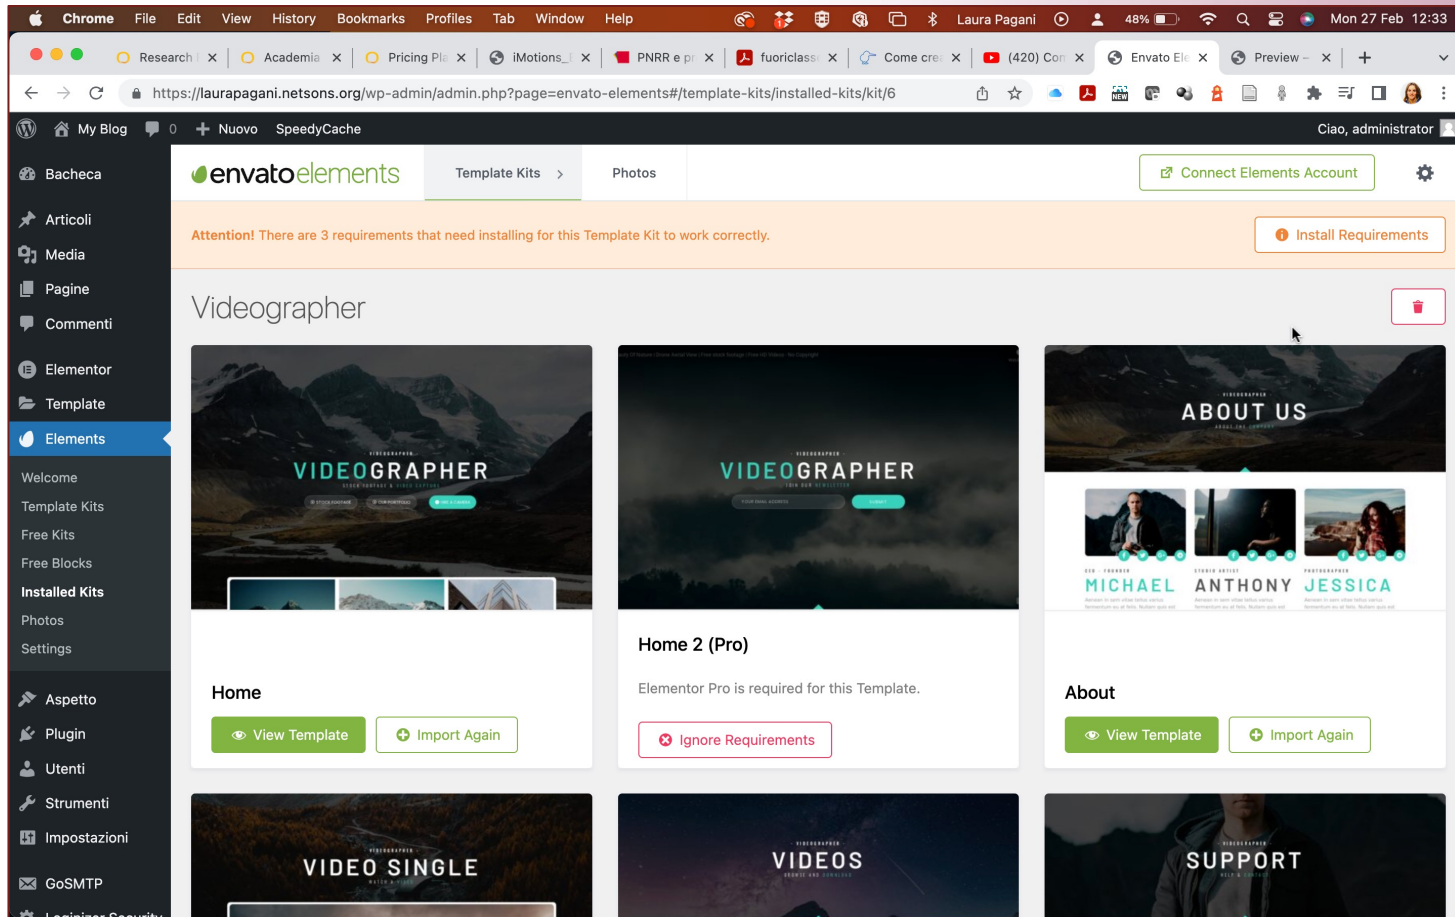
Chrome File Edit View History Bookmarks Profiles Tab Window Help

Laura Pagani 48% Mon 27 Feb 12:33

Research | Academia | Pricing Pl | iMotions_ | PNRR e pr | fuoriclass | Come cre | (420) Con | Envato Ele | Preview –

https://laurapagani.netsons.org/wp-admin/admin.php?page=envato-elements#/template-kits/installed-kits/kit/6

My Blog 0 Nuovo SpeedyCache Ciao, administrator

Bacheca
Articoli
Media
Pagine
Commenti
Elementor
Template
Elements
Welcome
Template Kits
Free Kits
Free Blocks
Installed Kits
Photos
Settings
Aspetto
Plugin
Utenti
Strumenti
Impostazioni
GoSMTP

envatoelements Template Kits Photos Connect Elements Account

Attention! There are 3 requirements that need installing for this Template Kit to work correctly. Install Requirements

Videographer

VIDEOGRAPHER

VIDEOGRAPHER

ABOUT US

MICHAEL ANTHONY JESSICA

Home
View Template Import Again

Home 2 (Pro)
Elementor Pro is required for this Template.
Ignore Requirements

About
View Template Import Again

VIDEO SINGLE

VIDEOS

SUPPORT